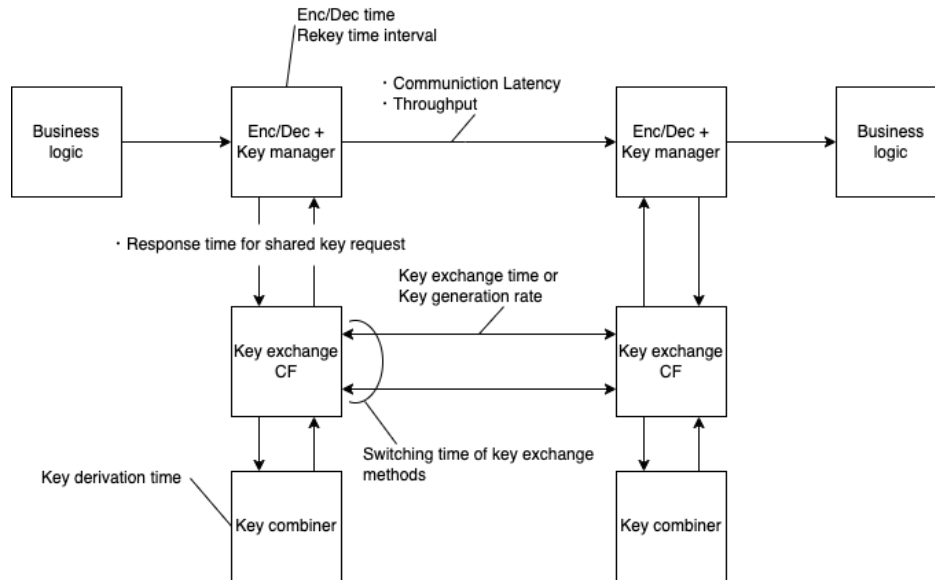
Enc/Dec time
Rekey time interval

・Communiction Latency
・Throughput

Business logic

Enc/Dec + Key manager

Enc/Dec + Key manager

Business logic

・Response time for shared key request

Key exchange time or Key generation rate

Key exchange CF

Key exchange CF

Switching time of key exchange methods

Key derivation time

Key combiner

Key combiner